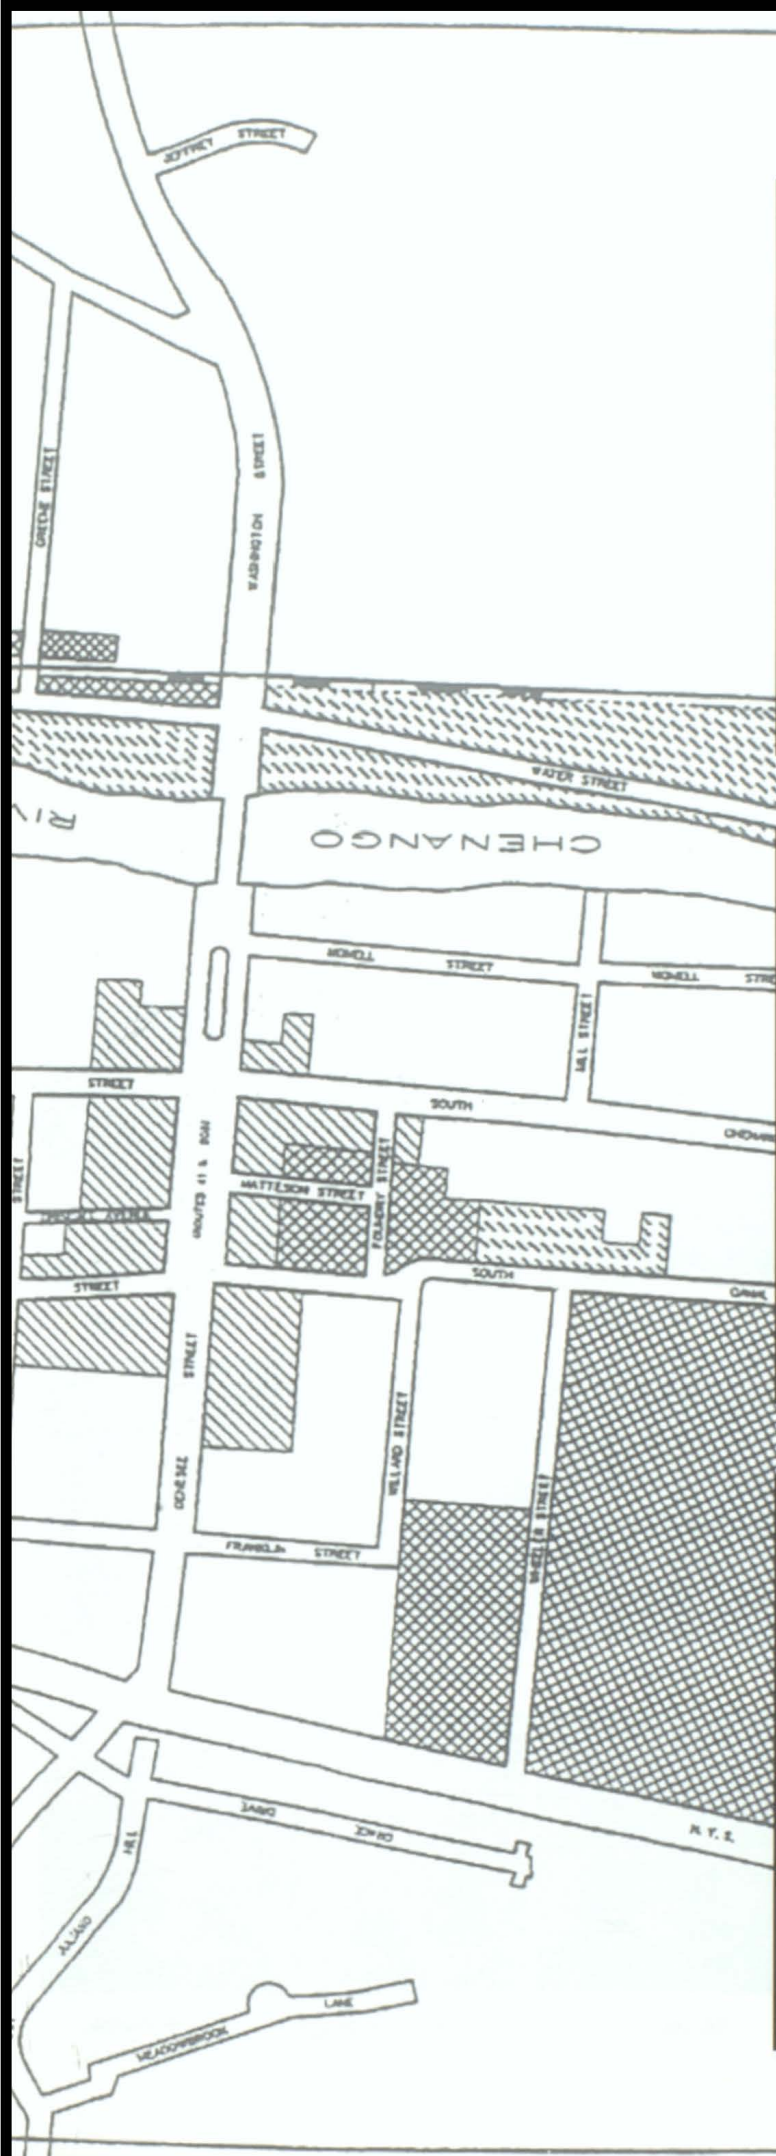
JEFFREY STREET
GREENE STREET
WASHINGTON STREET
WATER STREET
RIV
CHENANGO
HOWELL STREET
HOWELL STRE
MILL STREET
STREET
SOUTH
CHENAN
STREET
ROUTES 41 & 206
MATTESON STREET
FOUNDRY STREET
PROSPECT AVENUE
STREET
SOUTH
CANAL
STREET
DENISE
WILLARD STREET
WHEELER STREET
FRANKLIN STREET
N. Y. S.
HILL
LANE
MEADOWBROOK